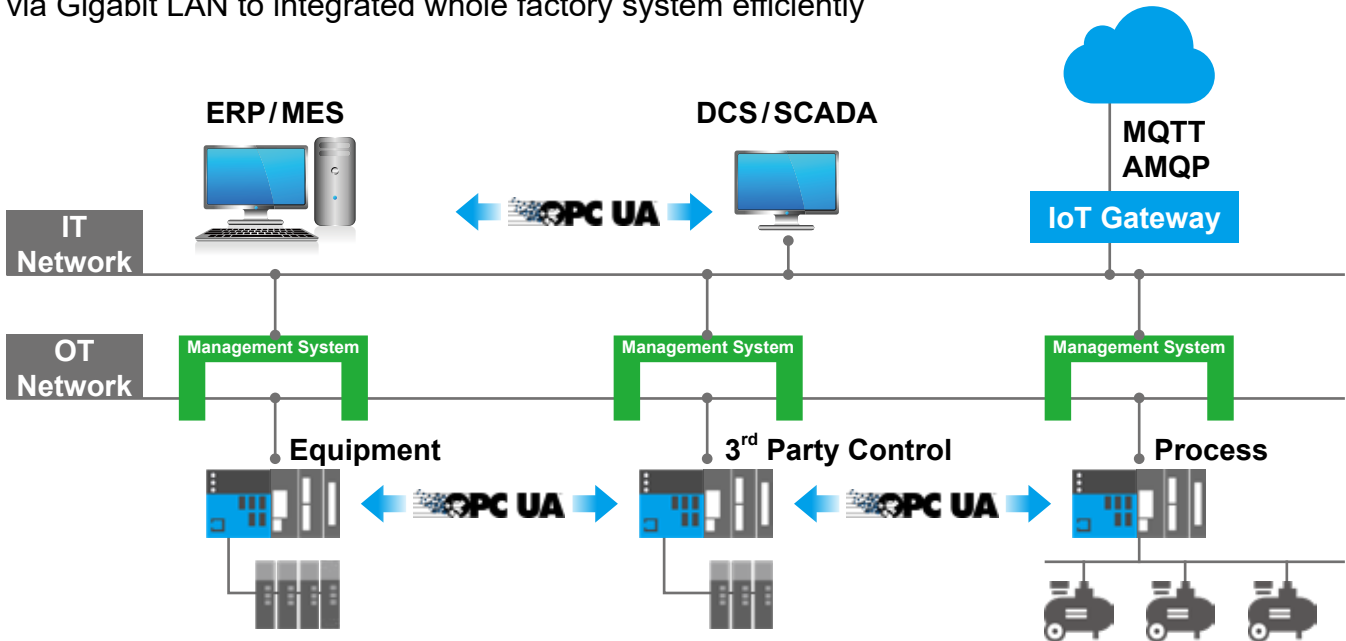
via Gigabit LAN to integrated whole factory system efficiently

ERP / MES

DCS / SCADA

MQTT
AMQP

IoT Gateway

OPC UA

IT Network

OT Network

Management System

Management System

Management System

Equipment

3$^{rd}$ Party Control

Process

OPC UA

OPC UA